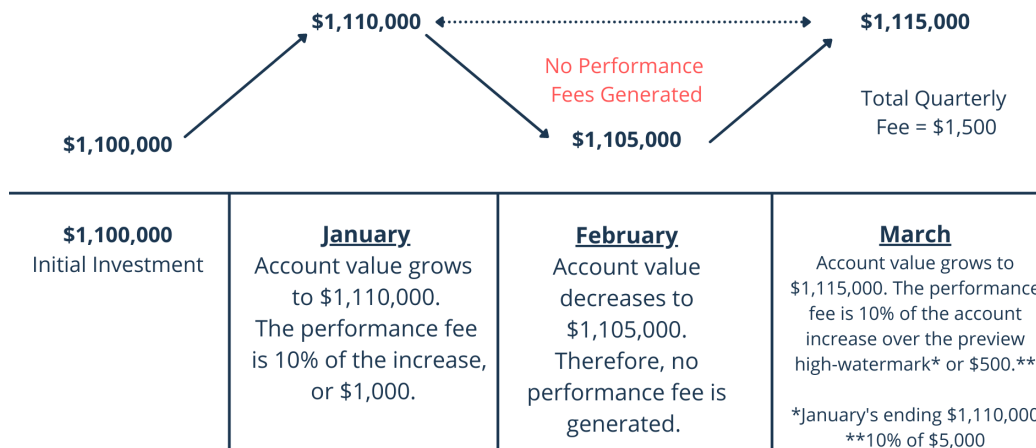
$1,110,000

$1,115,000

No Performance Fees Generated

$1,100,000

$1,105,000

Total Quarterly Fee = $1,500

| $1,100,000 Initial Investment | January Account value grows to $1,110,000. The performance fee is 10% of the increase, or $1,000. | February Account value decreases to $1,105,000. Therefore, no performance fee is generated. | March Account value grows to $1,115,000. The performance fee is 10% of the account increase over the preview high-watermark* or $500.** *January's ending $1,110,000 **10% of $5,000 |
|---|---|---|---|